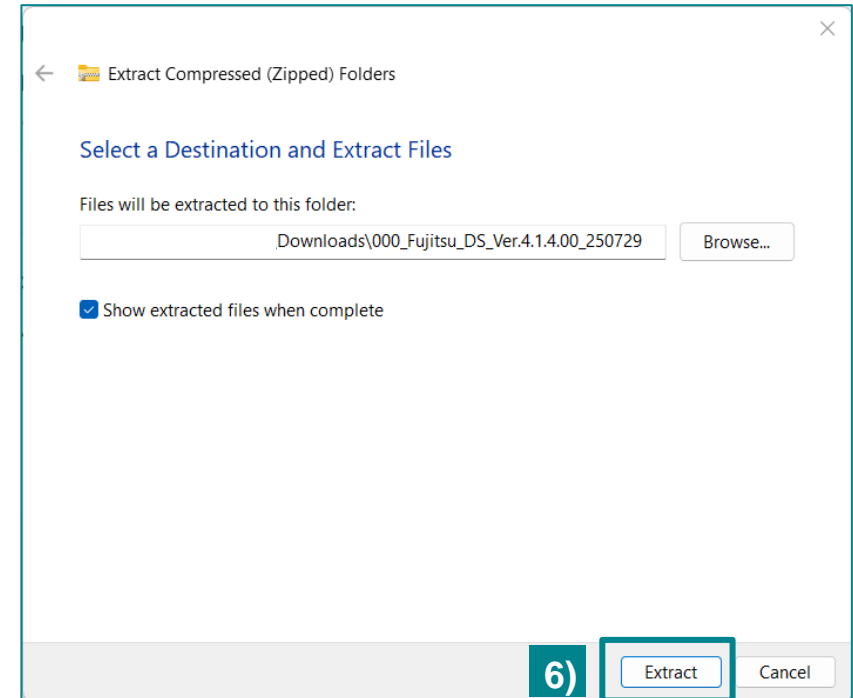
Extract Compressed (Zipped) Folders

Select a Destination and Extract Files

Files will be extracted to this folder:

Downloads\000_Fujitsu_DS_Ver.4.1.4.00_250729

Browse...

Show extracted files when complete

6)

Extract

Cancel